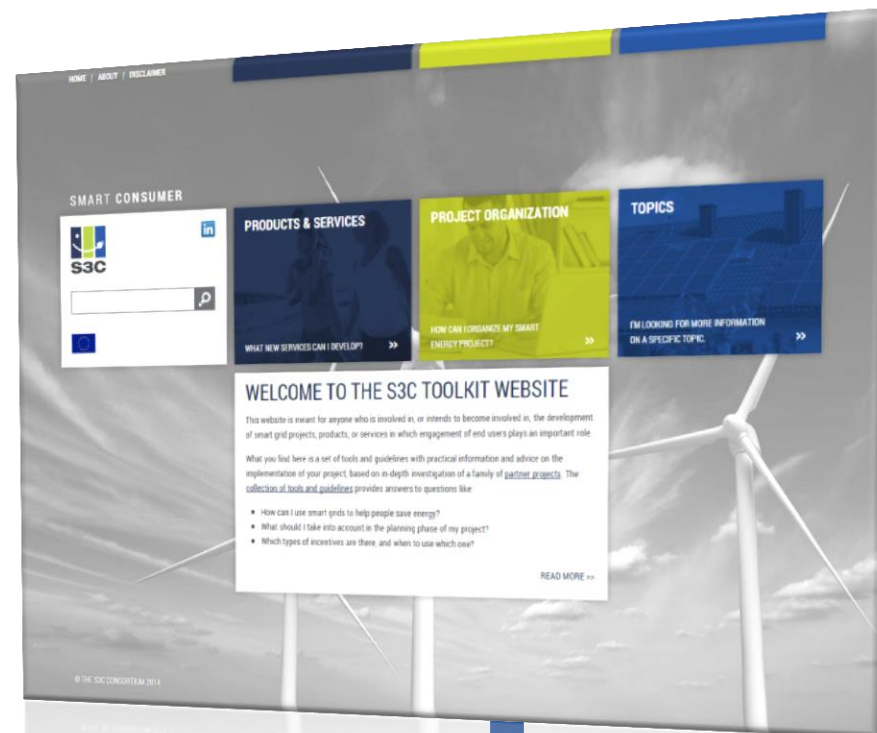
HOME | ABOUT | DISCLAIMER

SMART CONSUMER

S3C

in

PRODUCTS & SERVICES

WHAT NEW SERVICES CAN I DEVELOP? »

PROJECT ORGANIZATION

HOW CAN I ORGANIZE MY SMART ENERGY PROJECT? »

TOPICS

I'M LOOKING FOR MORE INFORMATION ON A SPECIFIC TOPIC. »

WELCOME TO THE S3C TOOLKIT WEBSITE

This website is meant for anyone who is involved in, or intends to become involved in, the development of smart grid projects, products, or services in which engagement of end users plays an important role.

What you find here is a set of tools and guidelines with practical information and advice on the implementation of your project, based on in-depth investigation of a family of partner projects. The collection of tools and guidelines provides answers to questions like:

- How can I use smart grids to help people save energy?
- What should I take into account in the planning phase of my project?
- Which types of incentives are there, and when to use which one?

READ MORE >>

© THE S3C CONSORTIUM 2014